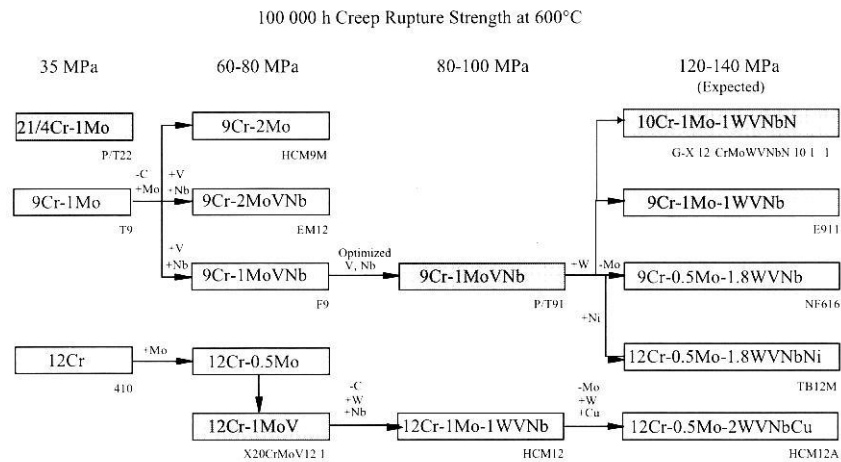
100 000 h Creep Rupture Strength at 600°C

35 MPa

60-80 MPa

80-100 MPa

120-140 MPa
(Expected)

21/4Cr-1Mo
P/T22

9Cr-1Mo
T9

-C
+Mo

+V
+Nb

9Cr-2Mo
HCM9M

9Cr-2MoVNb
EM12

+V
+Nb

9Cr-1MoVNb
F9

Optimized
V, Nb

9Cr-1MoVNb
P/T91

+W

-Mo

10Cr-1Mo-1WVNbN
G-X 12 CrMoWVNbN 10 1 1

9Cr-1Mo-1WVNb
E911

9Cr-0.5Mo-1.8WVNb
NF616

+Ni

12Cr-0.5Mo-1.8WVNbNi
TB12M

12Cr
410

+Mo

12Cr-0.5Mo

12Cr-1MoV
X20CrMoV12 1

-C
+W
+Nb

12Cr-1Mo-1WVNb
HCM12

-Mo
+W
+Cu

12Cr-0.5Mo-2WVNbCu
HCM12A